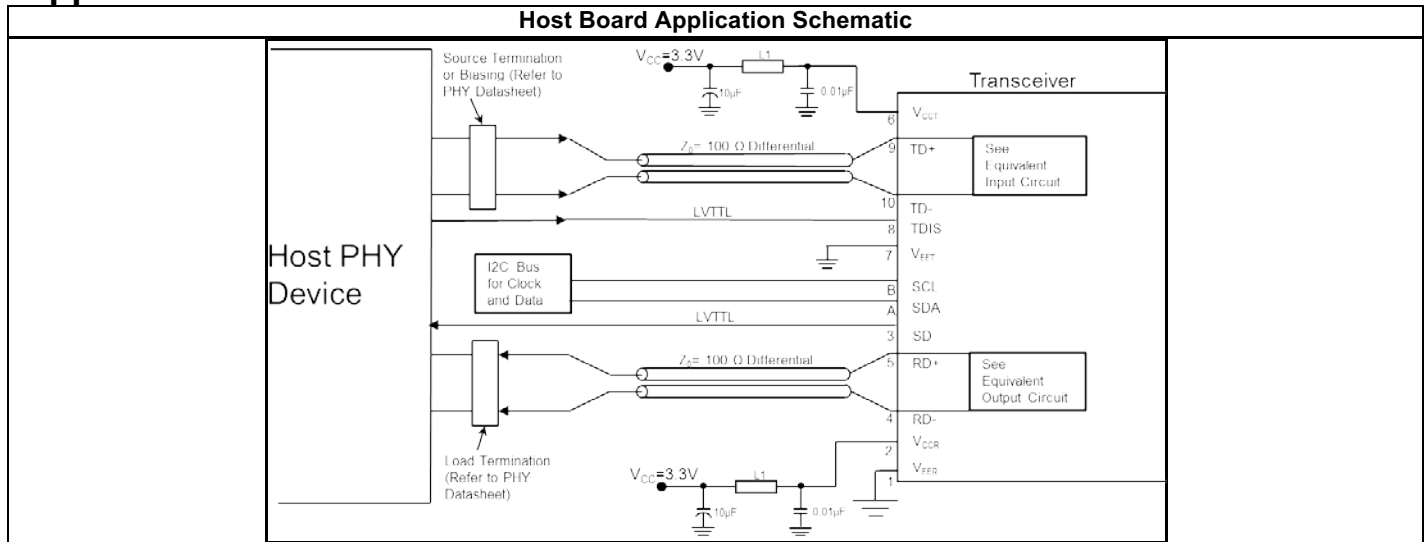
Host Board Application Schematic

Source Termination or Biasing (Refer to PHY Datasheet)

$V_{CC}$=3.3V

L1

10μF

0.01μF

Transceiver

6 $V_{CCT}$

$Z_0$= 100 Ω Differential

9 TD+

See Equivalent Input Circuit

10 TD-

LVTTL

8 TDIS

7 $V_{EET}$

Host PHY Device

I2C Bus for Clock and Data

B SCL

A SDA

LVTTL

3 SD

$Z_0$= 100 Ω Differential

5 RD+

See Equivalent Output Circuit

4 RD-

2 $V_{CCR}$

1 $V_{EER}$

Load Termination (Refer to PHY Datasheet)

$V_{CC}$=3.3V

L1

10μF

0.01μF